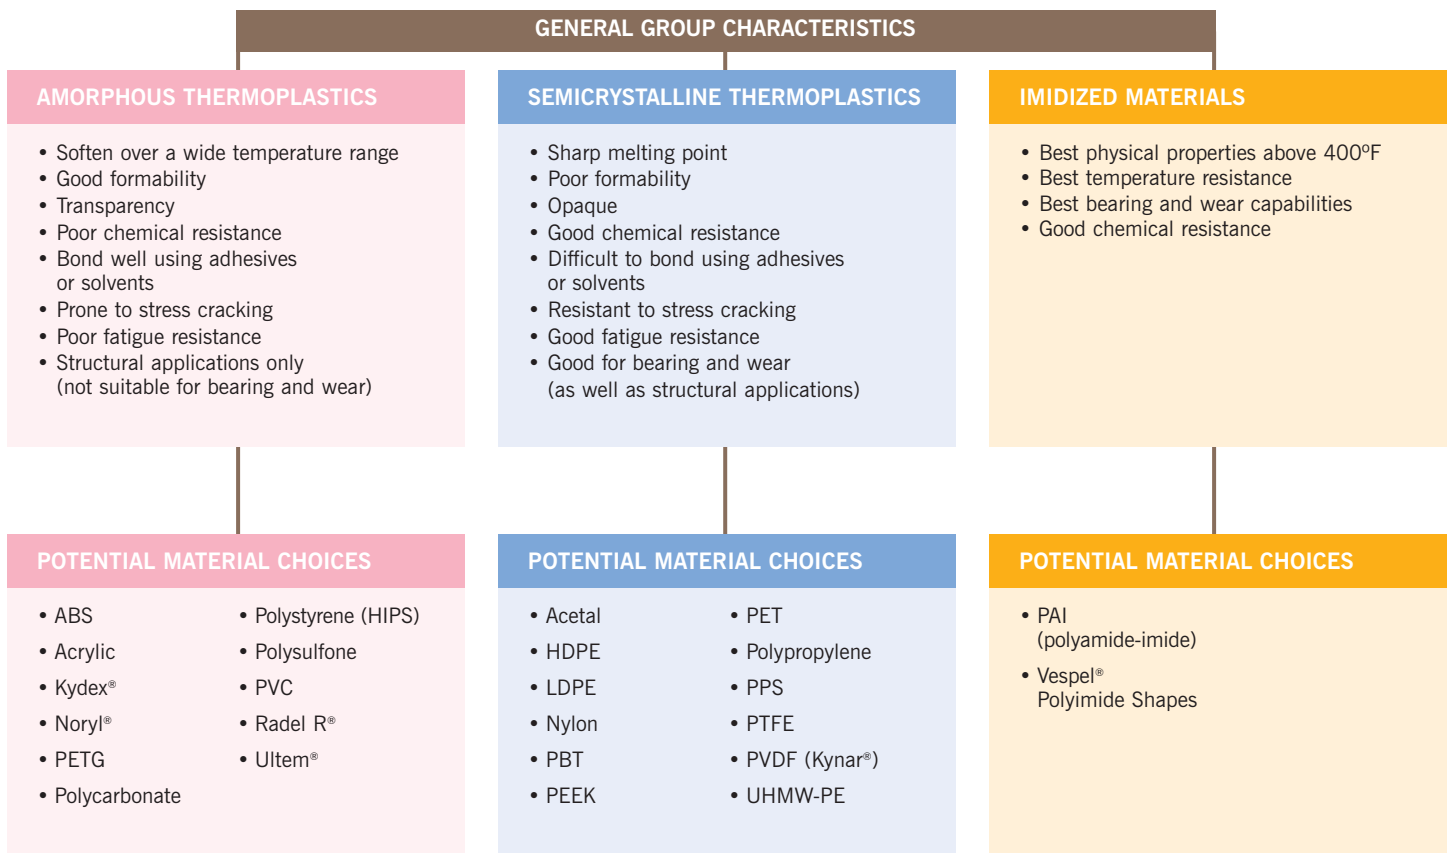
GENERAL GROUP CHARACTERISTICS

AMORPHOUS THERMOPLASTICS

• Soften over a wide temperature range
• Good formability
• Transparency
• Poor chemical resistance
• Bond well using adhesives or solvents
• Prone to stress cracking
• Poor fatigue resistance
• Structural applications only (not suitable for bearing and wear)

SEMICRYSTALLINE THERMOPLASTICS

• Sharp melting point
• Poor formability
• Opaque
• Good chemical resistance
• Difficult to bond using adhesives or solvents
• Resistant to stress cracking
• Good fatigue resistance
• Good for bearing and wear (as well as structural applications)

IMIDIZED MATERIALS

• Best physical properties above 400ºF
• Best temperature resistance
• Best bearing and wear capabilities
• Good chemical resistance

POTENTIAL MATERIAL CHOICES

• ABS
• Acrylic
• Kydex®
• Noryl®
• PETG
• Polycarbonate
• Polystyrene (HIPS)
• Polysulfone
• PVC
• Radel R®
• Ultem®

POTENTIAL MATERIAL CHOICES

• Acetal
• HDPE
• LDPE
• Nylon
• PBT
• PEEK
• PET
• Polypropylene
• PPS
• PTFE
• PVDF (Kynar®)
• UHMW-PE

POTENTIAL MATERIAL CHOICES

• PAI (polyamide-imide)
• Vespel® Polyimide Shapes